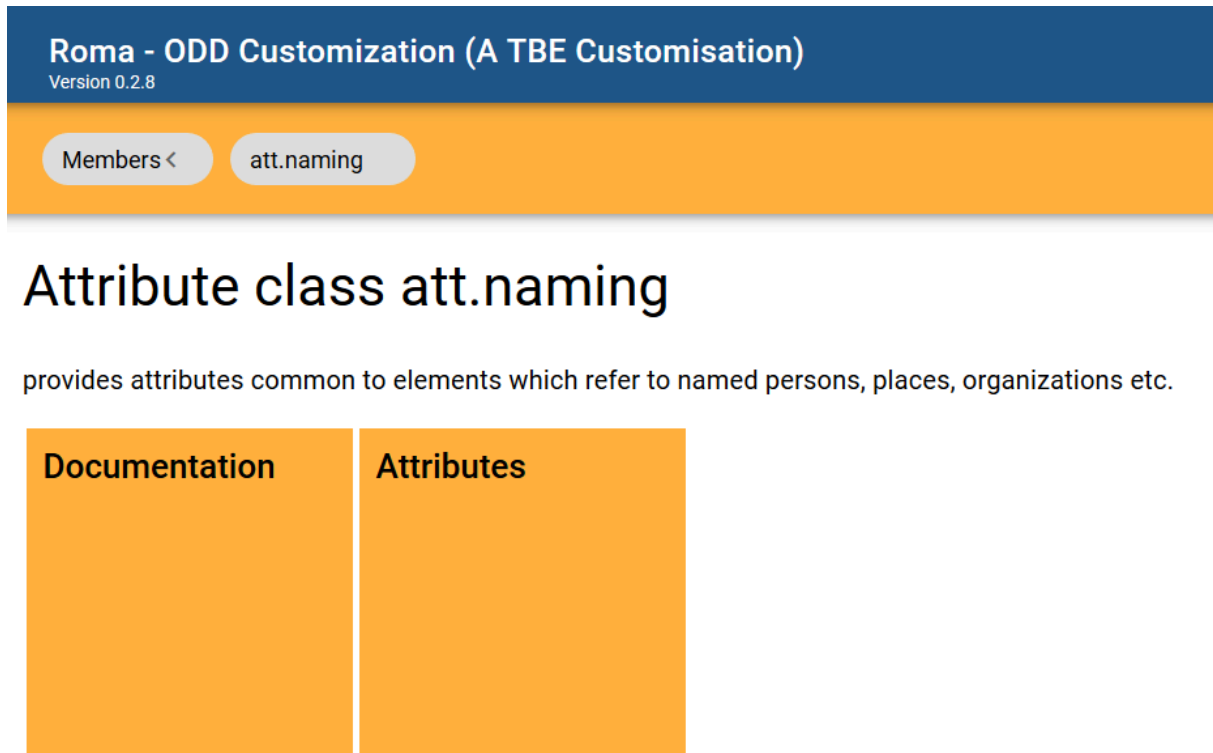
Roma - ODD Customization (A TBE Customisation)
Version 0.2.8

Members <

att.naming

Attribute class att.naming

provides attributes common to elements which refer to named persons, places, organizations etc.

Documentation

Attributes